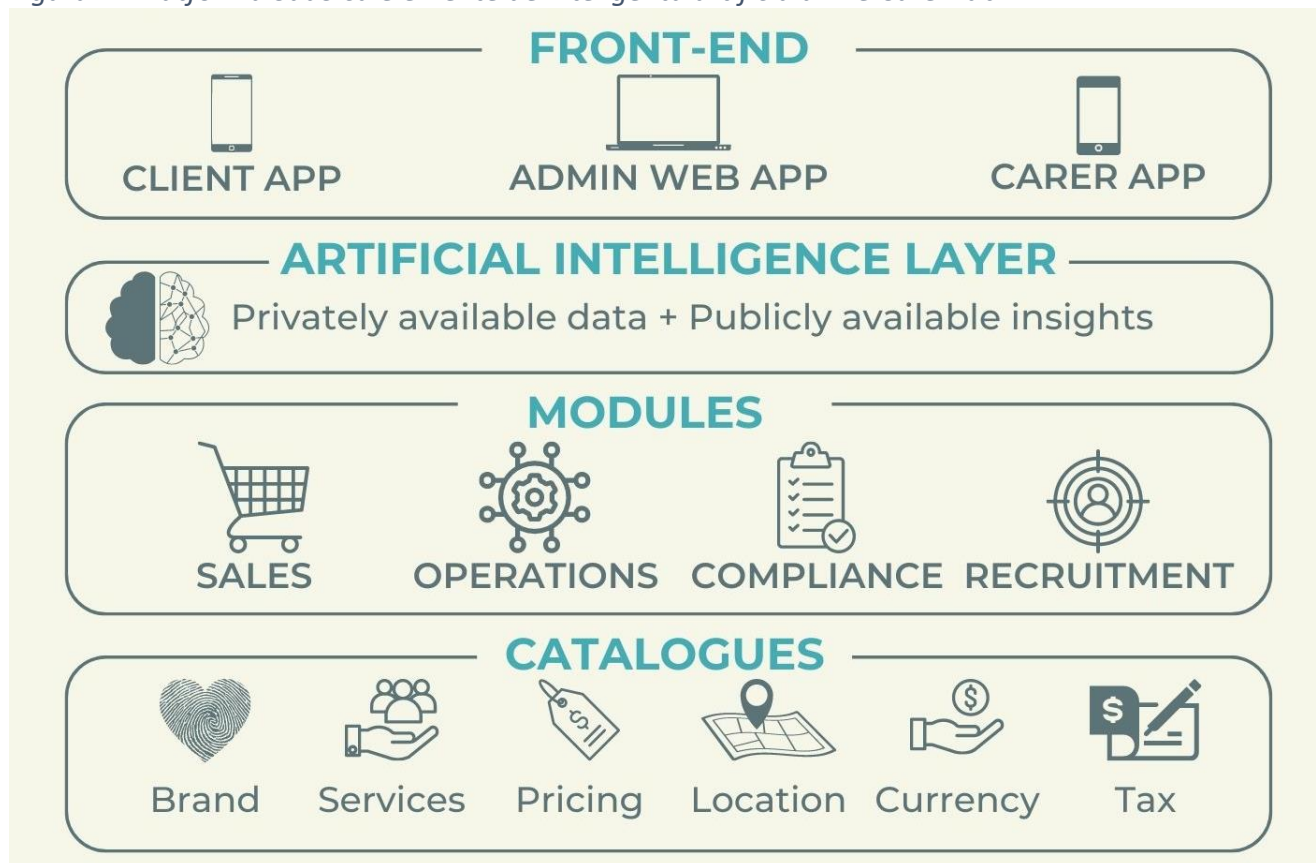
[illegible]

FRONT-END

CLIENT APP

ADMIN WEB APP

CARER APP

ARTIFICIAL INTELLIGENCE LAYER

Privately available data + Publicly available insights

MODULES

SALES

OPERATIONS

COMPLIANCE

RECRUITMENT

CATALOGUES

Brand

Services

Pricing

Location

Currency

Tax